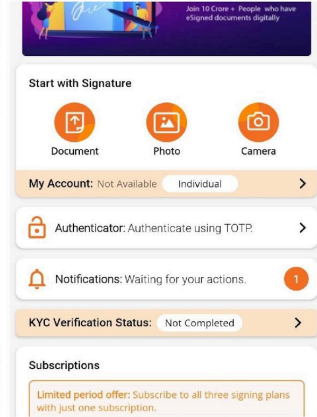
Join 10 Crore + People who have eSigned documents digitally

Start with Signature

Document

Photo

Camera

My Account: Not Available Individual

Authenticator: Authenticate using TOTP.

Notifications: Waiting for your actions.

1

KYC Verification Status: Not Completed

Subscriptions

Limited period offer: Subscribe to all three signing plans with just one subscription.